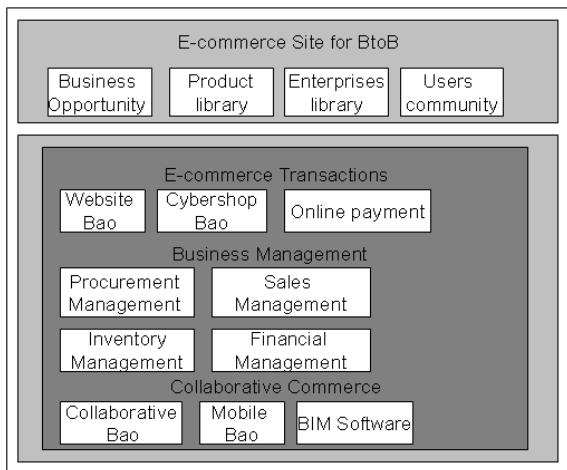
E-commerce Site for BtoB

Business Opportunity

Product library

Enterprises library

Users community

E-commerce Transactions

Website Bao

Cybershop Bao

Online payment

Business Management

Procurement Management

Sales Management

Inventory Management

Financial Management

Collaborative Commerce

Collaborative Bao

Mobile Bao

BIM Software